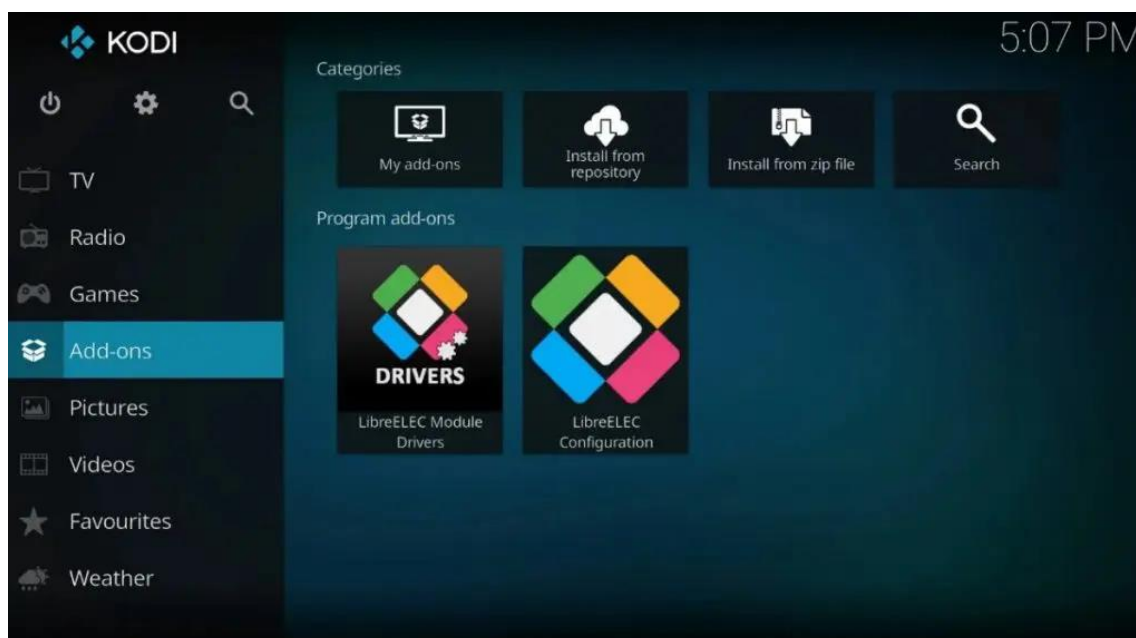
KODI

5:07 PM

TV
Radio
Games
Add-ons
Pictures
Videos
Favourites
Weather

Categories

My add-ons
Install from repository
Install from zip file
Search

Program add-ons

DRIVERS
LibreELEC Module Drivers
LibreELEC Configuration